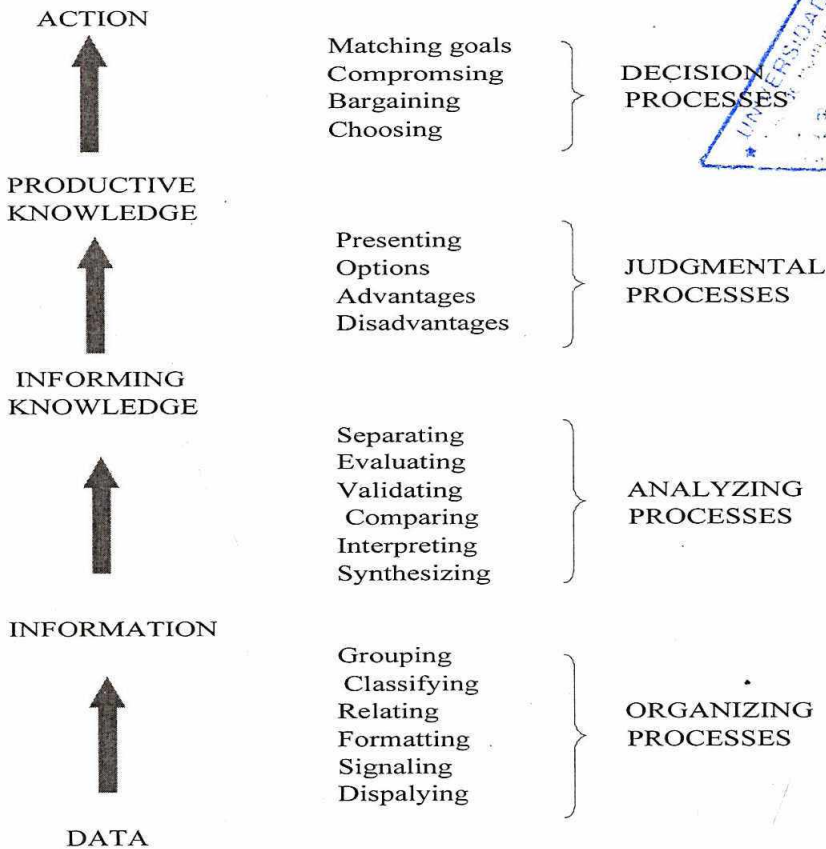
ACTION

Matching goals
Compromsing
Bargaining
Choosing

DECISION
PROCESSES

UNIVERSIDAD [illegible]

PRODUCTIVE
KNOWLEDGE

Presenting
Options
Advantages
Disadvantages

JUDGMENTAL
PROCESSES

INFORMING
KNOWLEDGE

Separating
Evaluating
Validating
Comparing
Interpreting
Synthesizing

ANALYZING
PROCESSES

INFORMATION

Grouping
Classifying
Relating
Formatting
Signaling
Dispalying

ORGANIZING
PROCESSES

DATA